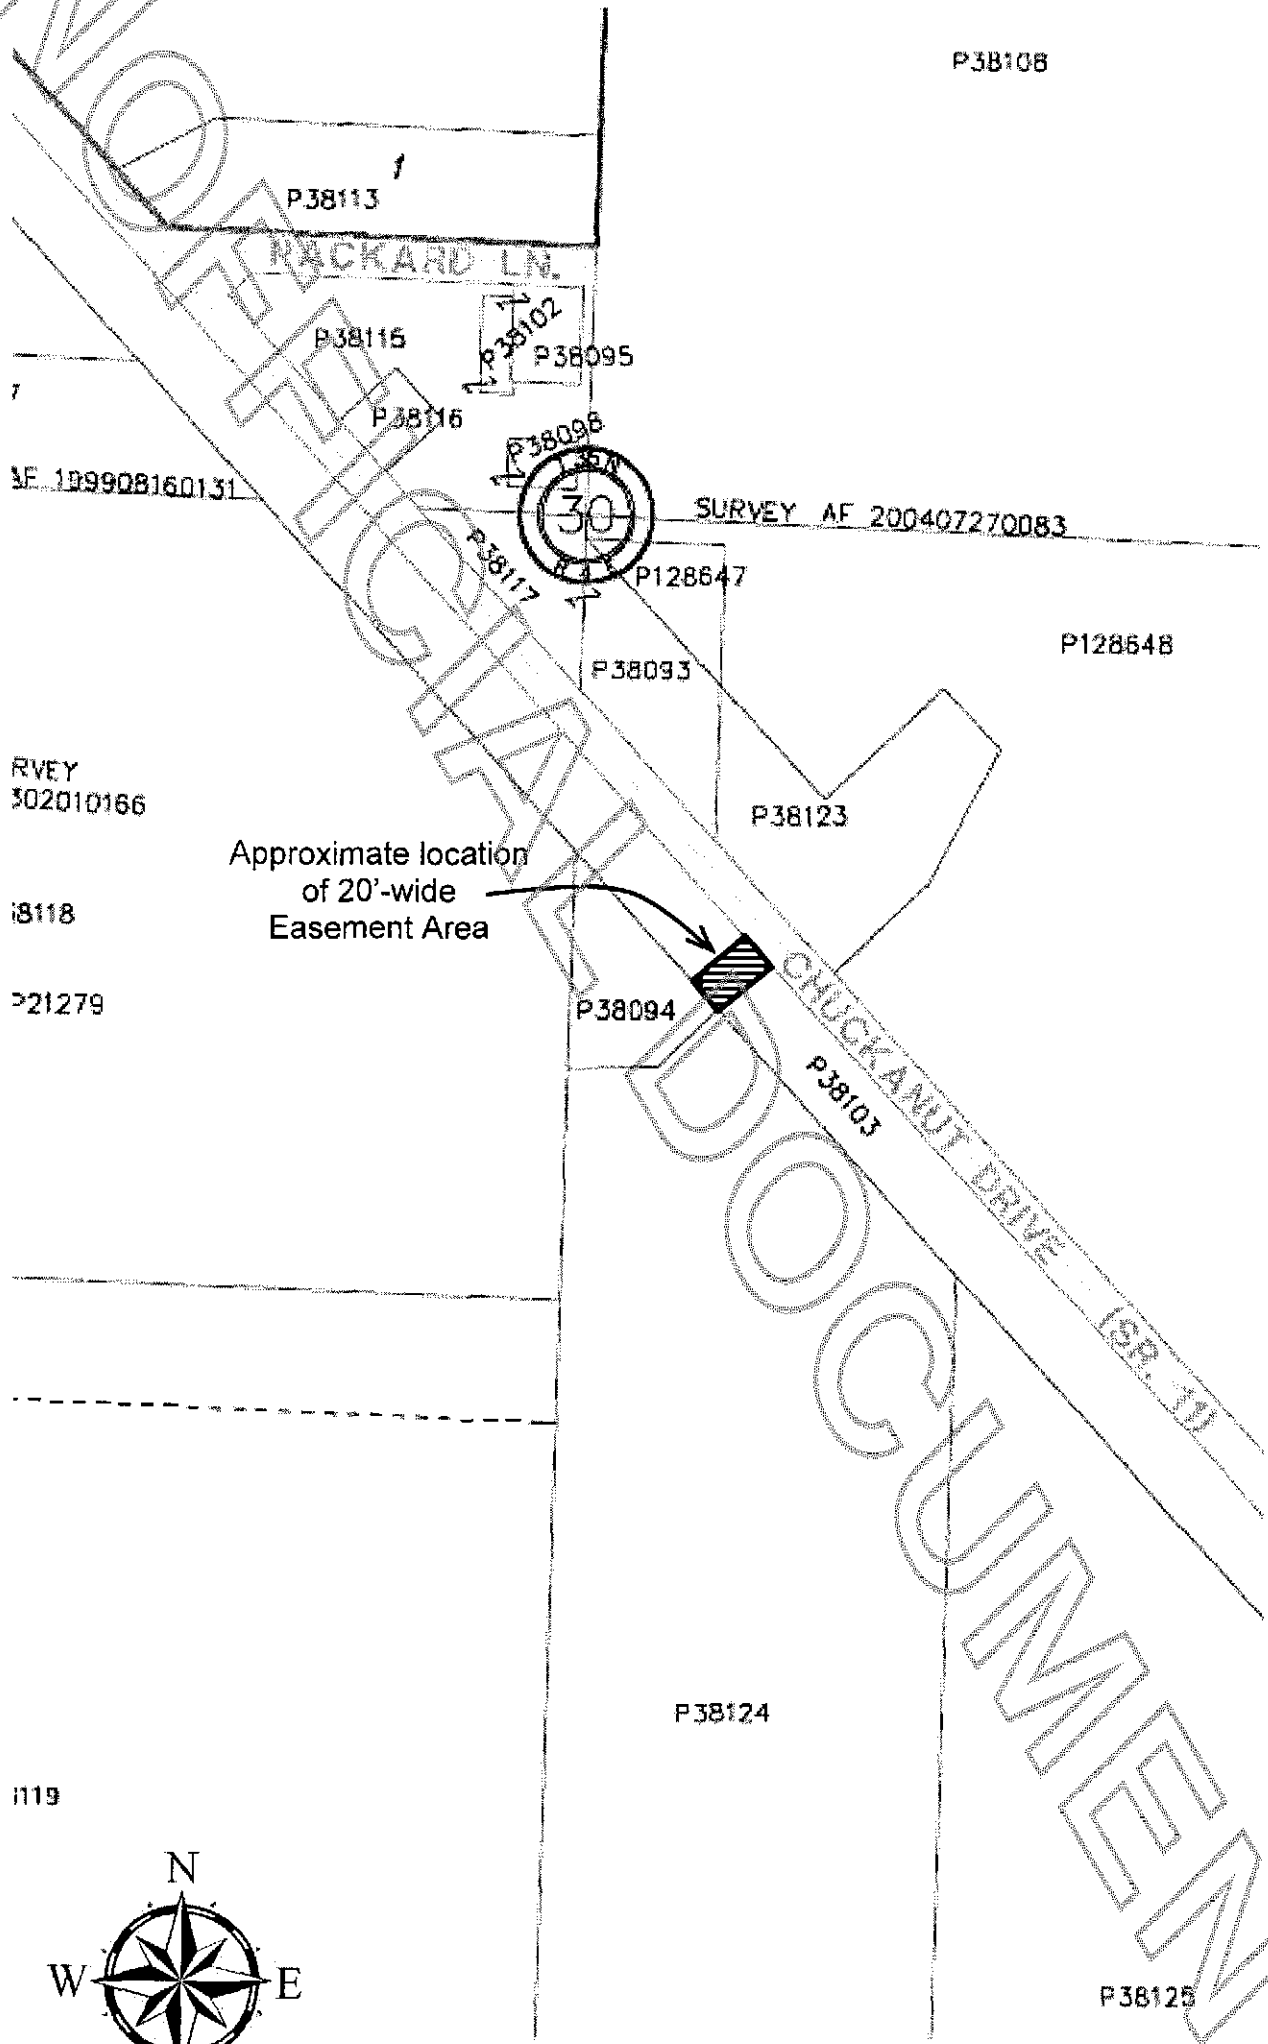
NOT OFFICIAL DOCUMENT

P38108

1

P38113

PACKARD LN.

P38115

P38102

P38095

7

P38116

P38098

T36N

3F 199908160131

30

SURVEY AF 200407270083

P38117

R4E

P128647

P128648

P38093

RVEY
302010166

P38123

Approximate location of 20'-wide Easement Area

i8118

P21279

P38094

CHUCKANUT DRIVE

P38103

(SR. 11)

P38124

i119

N

W

E

P38125